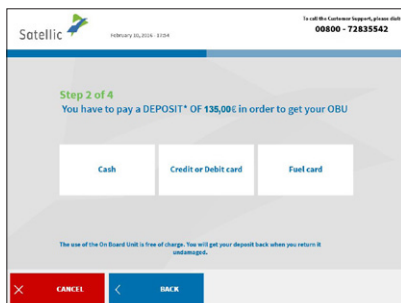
Satellic

February 10, 2016 - 17:54

To call the Customer Support, please dial
00800 - 72835542

Step 2 of 4
You have to pay a DEPOSIT* OF 135,00€ in order to get your OBU

Cash

Credit or Debit card

Fuel card

The use of the On Board Unit is free of charge. You will get your deposit back when you return it undamaged.

CANCEL

BACK